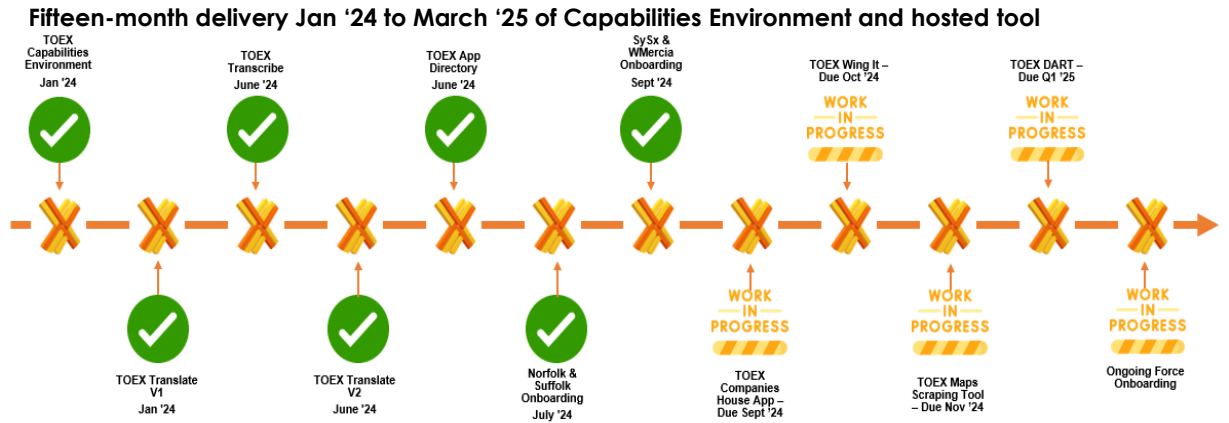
Fifteen-month delivery Jan '24 to March '25 of Capabilities Environment and hosted tool

TOEX Capabilities Environment
Jan '24

TOEX Transcribe
June '24

TOEX App Directory
June '24

SySx & WMercia Onboarding
Sept '24

TOEX Wing It – Due Oct '24
WORK IN PROGRESS

TOEX DART – Due Q1 '25
WORK IN PROGRESS

TOEX Translate V1
Jan '24

TOEX Translate V2
June '24

Norfolk & Suffolk Onboarding
July '24

WORK IN PROGRESS
TOEX Companies House App – Due Sept '24

WORK IN PROGRESS
TOEX Maps Scraping Tool – Due Nov '24

WORK IN PROGRESS
Ongoing Force Onboarding